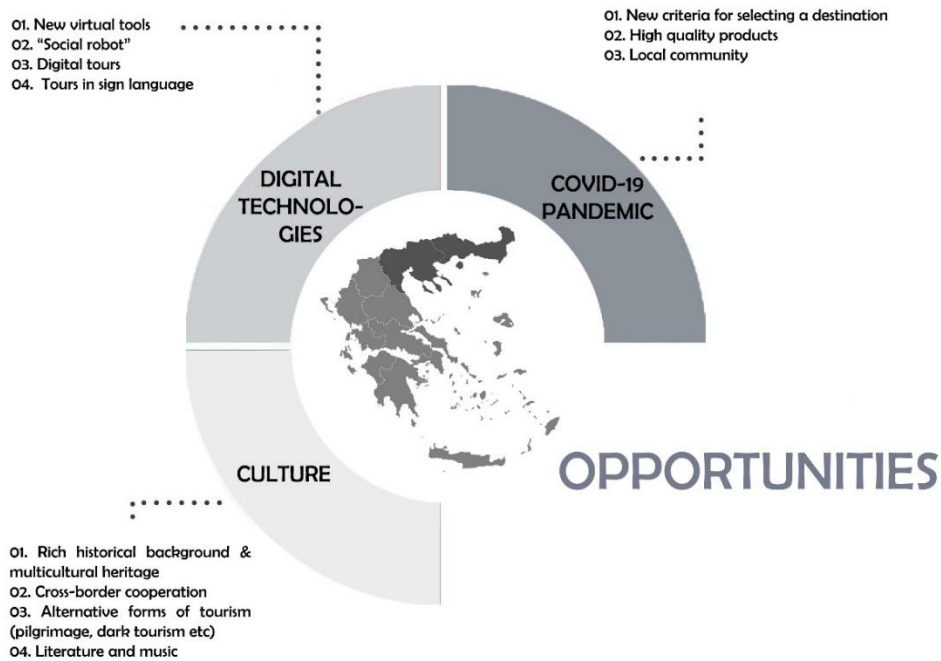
01. New virtual tools
02. "Social robot"
03. Digital tours
04. Tours in sign language

01. New criteria for selecting a destination
02. High quality products
03. Local community

DIGITAL TECHNOLOGIES

COVID-19 PANDEMIC

CULTURE

OPPORTUNITIES

01. Rich historical background & multicultural heritage
02. Cross-border cooperation
03. Alternative forms of tourism (pilgrimage, dark tourism etc)
04. Literature and music